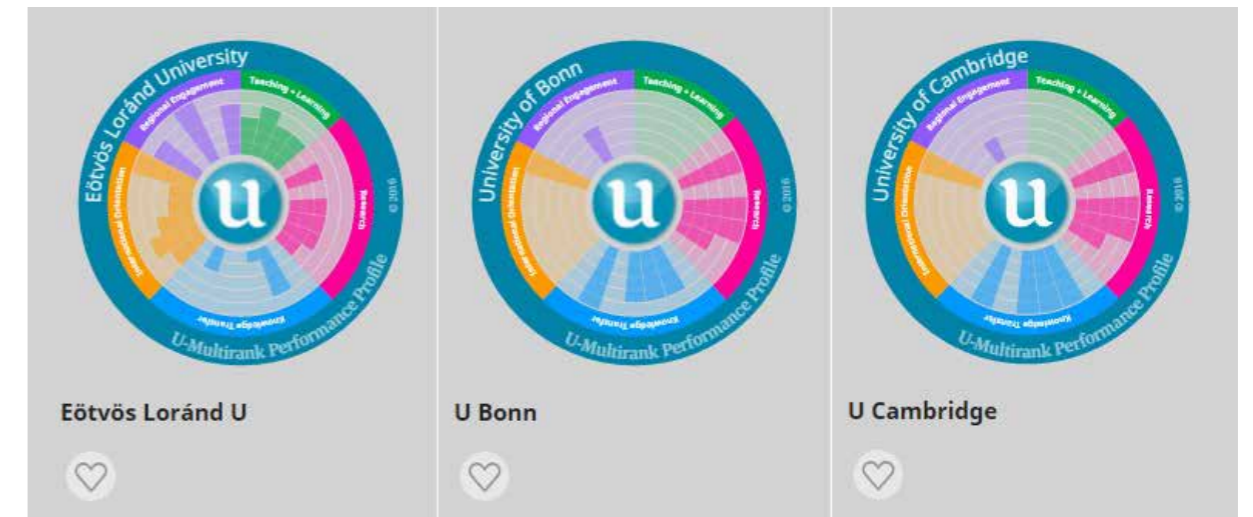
Eötvös Loránd University
Regional Engagement
Teaching + Learning
Research
Knowledge Transfer
International Orientation
u
© 2016
U-Multirank Performance Profile

Eötvös Loránd U

University of Bonn
Regional Engagement
Teaching + Learning
Research
Knowledge Transfer
International Orientation
u
© 2016
U-Multirank Performance Profile

U Bonn

University of Cambridge
Regional Engagement
Teaching + Learning
Research
Knowledge Transfer
International Orientation
u
© 2016
U-Multirank Performance Profile

U Cambridge